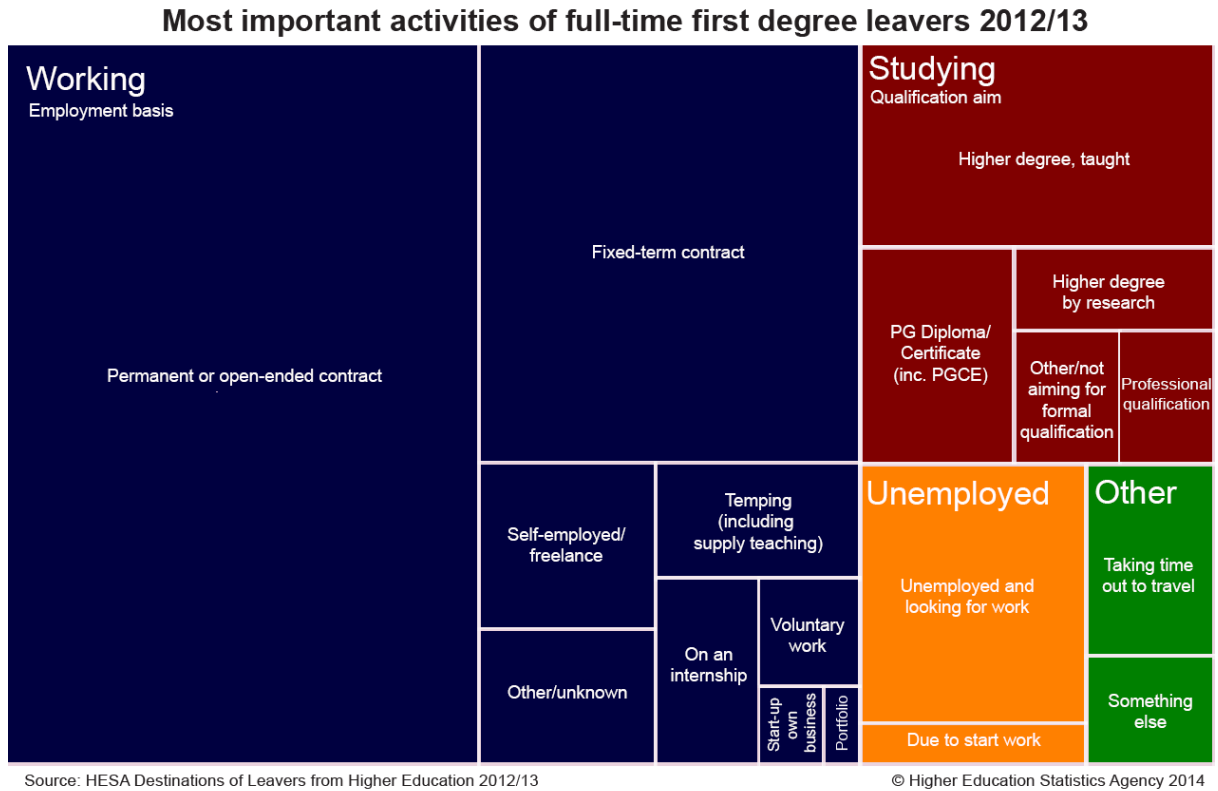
Most important activities of full-time first degree leavers 2012/13

Working
Employment basis

Permanent or open-ended contract

Fixed-term contract

Self-employed/ freelance

Temping (including supply teaching)

Other/unknown

On an internship

Voluntary work

Start-up own business

Portfolio

Studying
Qualification aim

Higher degree, taught

PG Diploma/ Certificate (inc. PGCE)

Higher degree by research

Other/not aiming for formal qualification

Professional qualification

Unemployed

Unemployed and looking for work

Due to start work

Other

Taking time out to travel

Something else

Source: HESA Destinations of Leavers from Higher Education 2012/13

© Higher Education Statistics Agency 2014